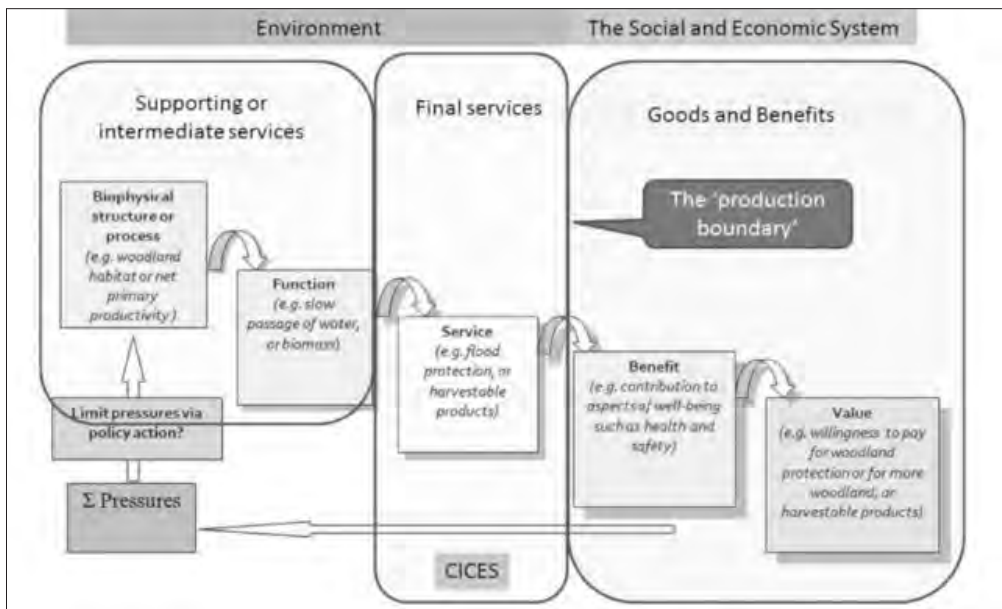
Environment

The Social and Economic System

Supporting or intermediate services

Final services

Goods and Benefits

The 'production boundary'

Biophysical structure or process
(e.g. woodland habitat or net primary productivity)

Function
(e.g. slow passage of water, or biomass)

Service
(e.g. flood protection, or harvestable products)

Benefit
(e.g. contribution to aspects of well-being such as health and safety)

Value
(e.g. willingness to pay for woodland protection or for more woodland, or harvestable products)

Limit pressures via policy action?

Σ Pressures

CICES